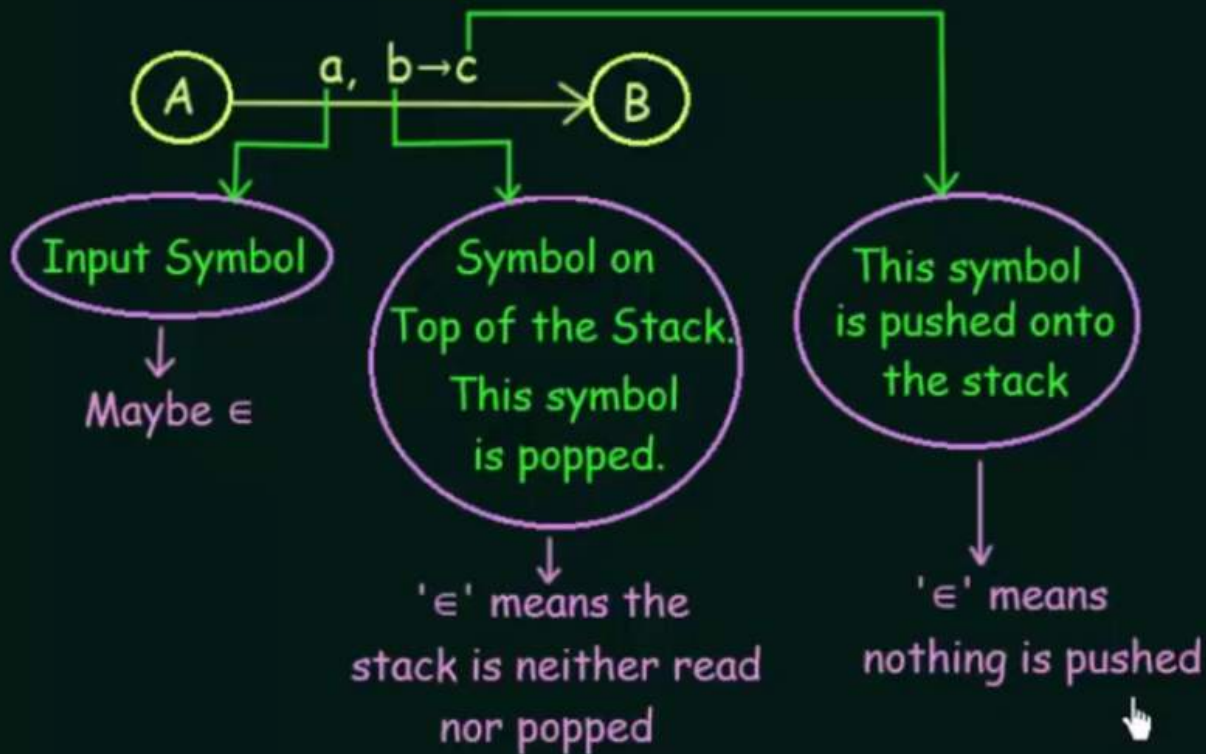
A

a, b→c

B

Input Symbol

Maybe ∈

Symbol on Top of the Stack. This symbol is popped.

'∈' means the stack is neither read nor popped

This symbol is pushed onto the stack

'∈' means nothing is pushed